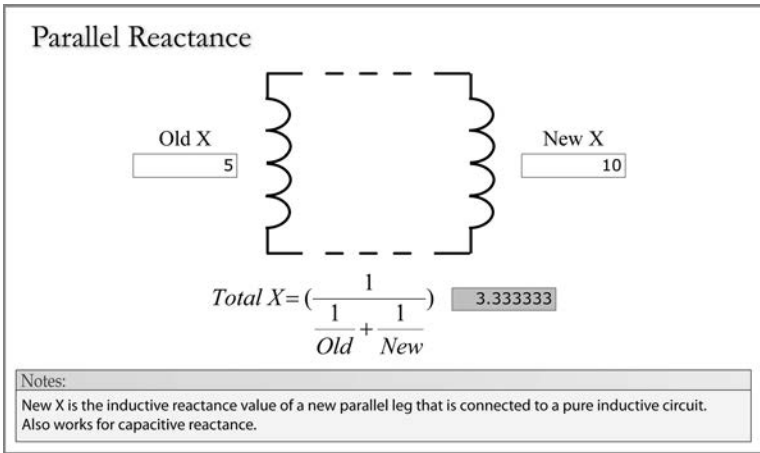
Parallel Reactance

Old X
5

New X
10

$Total\ X = (\frac{1}{\frac{1}{Old} + \frac{1}{New}})$

3.333333

Notes:
New X is the inductive reactance value of a new parallel leg that is connected to a pure inductive circuit. Also works for capacitive reactance.